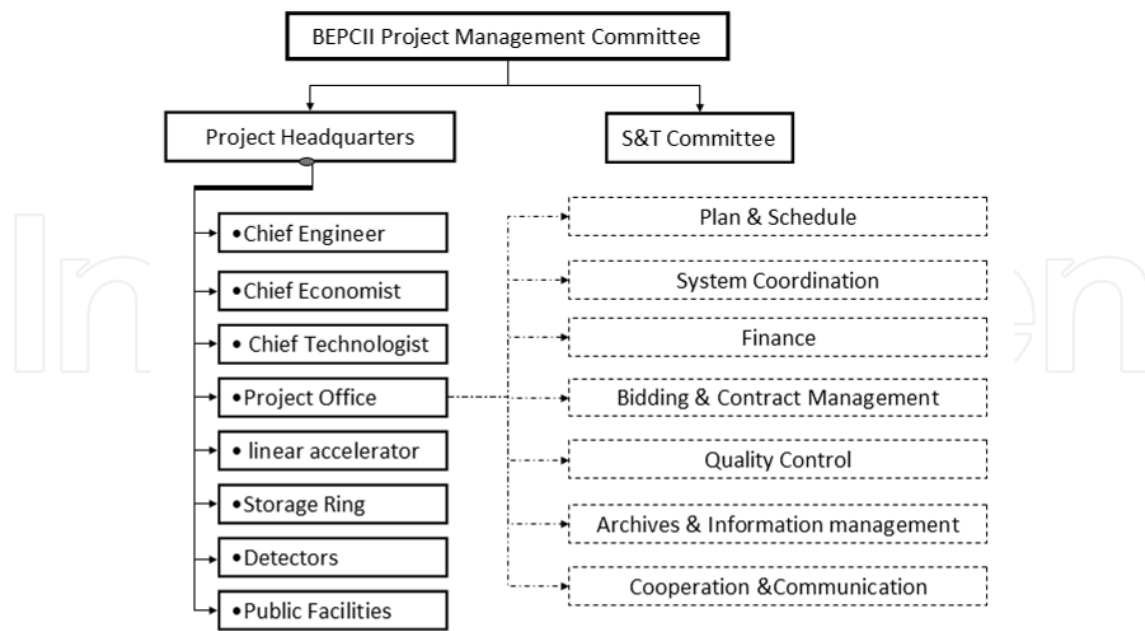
BEPCII Project Management Committee

Project Headquarters

S&T Committee

•Chief Engineer

•Chief Economist

• Chief Technologist

•Project Office

• linear accelerator

•Storage Ring

•Detectors

•Public Facilities

Plan & Schedule

System Coordination

Finance

Bidding & Contract Management

Quality Control

Archives & Information management

Cooperation &Communication